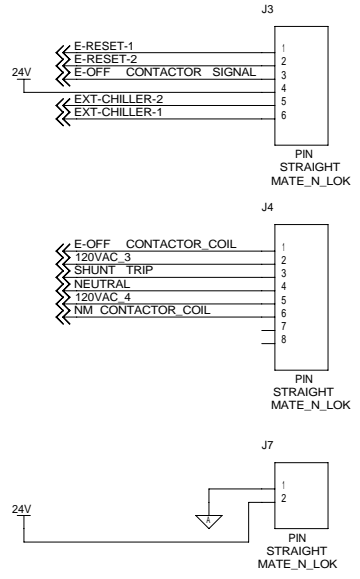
J3

E-RESET-1
E-RESET-2
E-OFF CONTACTOR SIGNAL
24V
EXT-CHILLER-2
EXT-CHILLER-1

1
2
3
4
5
6

PIN
STRAIGHT
MATE_N_LOK

J4

E-OFF CONTACTOR_COIL
120VAC_3
SHUNT TRIP
NEUTRAL
120VAC_4
NM CONTACTOR_COIL

1
2
3
4
5
6
7
8

PIN
STRAIGHT
MATE_N_LOK

J7

1
2
A
24V

PIN
STRAIGHT
MATE_N_LOK